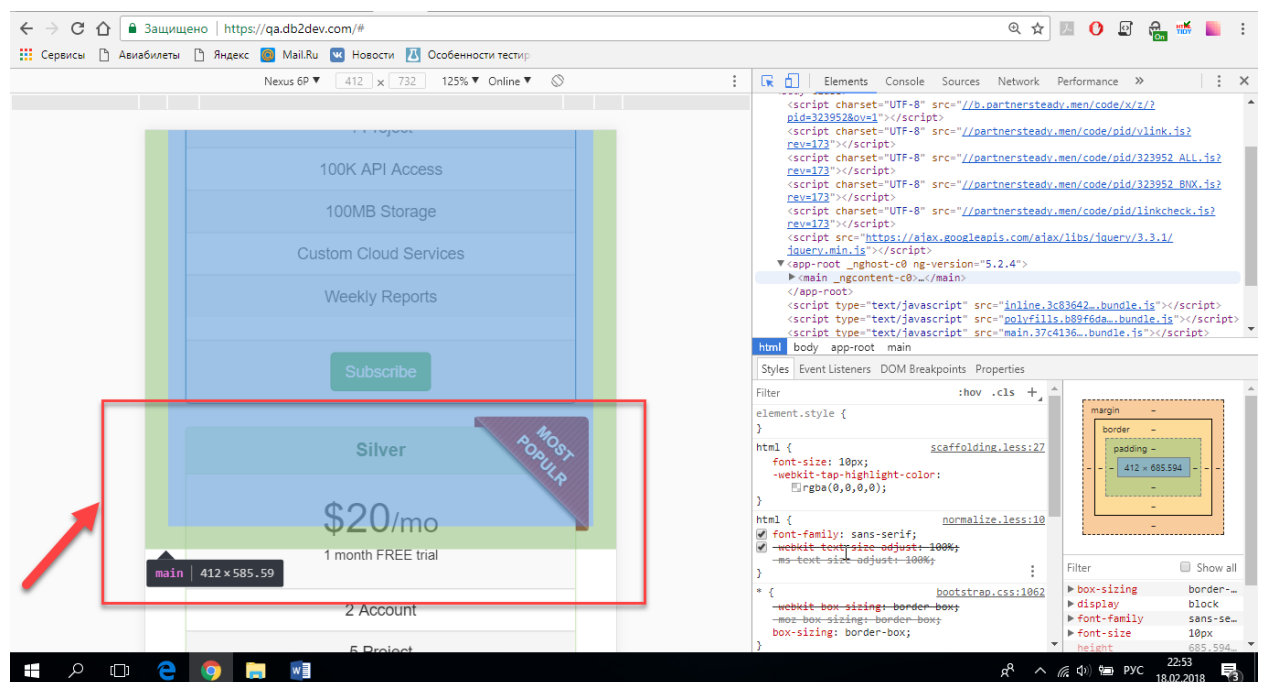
Защищено | https://qa.db2dev.com/#

Сервисы Авиабилеты Яндекс Mail.Ru Новости Особенности тестир

Nexus 6P ▼ 412 x 732 125% ▼ Online ▼

Elements Console Sources Network Performance »

<script charset="UTF-8" src="//b.partnersteady.men/code/x/z/?pid=323952&ov=1"></script>
<script charset="UTF-8" src="//partnersteady.men/code/pid/vlink.js?rev=173"></script>
<script charset="UTF-8" src="//partnersteady.men/code/pid/323952_ALL.js?rev=173"></script>
<script charset="UTF-8" src="//partnersteady.men/code/pid/323952_BNX.js?rev=173"></script>
<script charset="UTF-8" src="//partnersteady.men/code/pid/linkcheck.js?rev=173"></script>
<script src="https://ajax.googleapis.com/ajax/libs/jquery/3.3.1/jquery.min.js"></script>
▼<app-root _nghost-c0 ng-version="5.2.4">
▶<main _ngcontent-c0>…</main>
</app-root>
<script type="text/javascript" src="inline.3c83642….bundle.js"></script>
<script type="text/javascript" src="polyfills.b89f6da….bundle.js"></script>
<script type="text/javascript" src="main.37c4136….bundle.js"></script>

html body app-root main

Styles Event Listeners DOM Breakpoints Properties

Filter :hov .cls +

element.style {
}
html { scaffolding.less:27
font-size: 10px;
-webkit-tap-highlight-color: rgba(0,0,0,0);
}
html { normalize.less:10
font-family: sans-serif;
-webkit-text-size-adjust: 100%;
-ms-text-size-adjust: 100%;
}
* { bootstrap.css:1062
-webkit-box-sizing: border-box;
-moz-box-sizing: border-box;
box-sizing: border-box;

margin –
border –
padding –
412 × 685.594

Filter Show all
▶ box-sizing border-…
▶ display block
▶ font-family sans-se…
▶ font-size 10px
height 685.594…

100K API Access
100MB Storage
Custom Cloud Services
Weekly Reports
Subscribe
Silver
MOST POPULR
$20/mo
1 month FREE trial
main | 412 × 585.59
2 Account
5 Project

РУС 22:53 18.02.2018